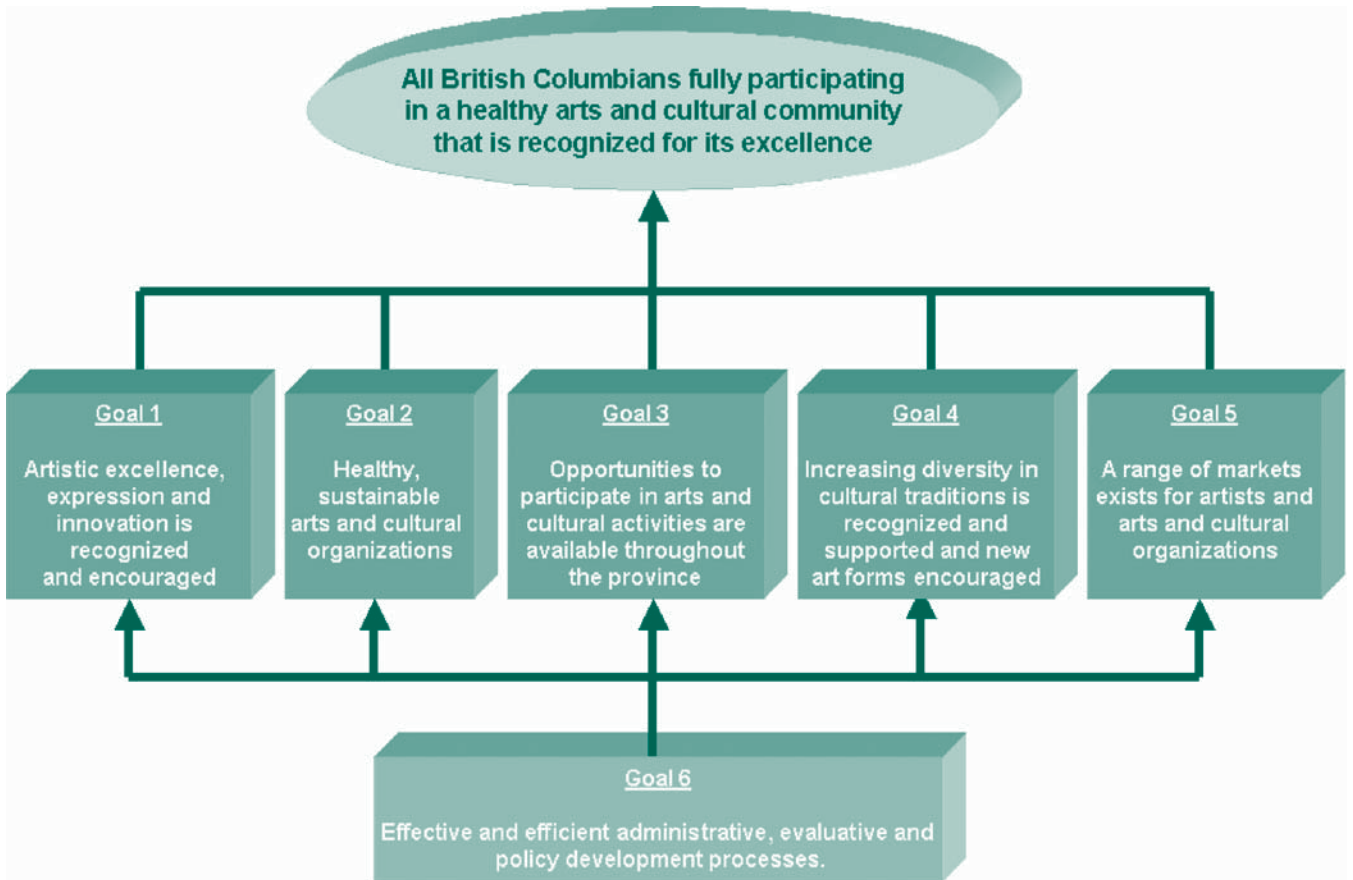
All British Columbians fully participating in a healthy arts and cultural community that is recognized for its excellence

Goal 1

Artistic excellence, expression and innovation is recognized and encouraged

Goal 2

Healthy, sustainable arts and cultural organizations

Goal 3

Opportunities to participate in arts and cultural activities are available throughout the province

Goal 4

Increasing diversity in cultural traditions is recognized and supported and new art forms encouraged

Goal 5

A range of markets exists for artists and arts and cultural organizations

Goal 6

Effective and efficient administrative, evaluative and policy development processes.